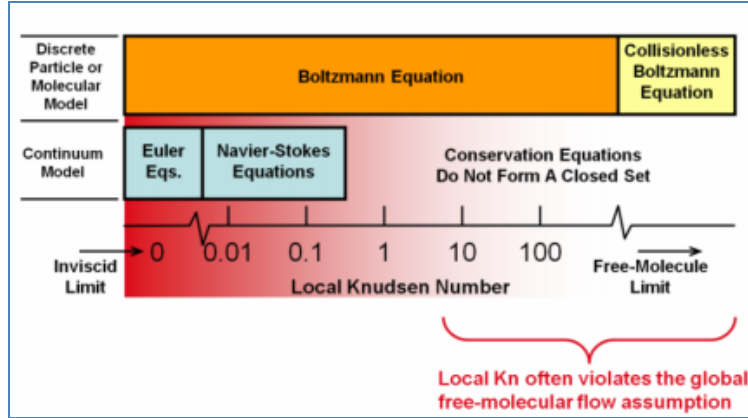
Discrete Particle or Molecular Model

Boltzmann Equation

Collisionless Boltzmann Equation

Continuum Model

Euler Eqs.

Navier-Stokes Equations

Conservation Equations Do Not Form A Closed Set

0

0.01

0.1

1

10

100

Inviscid Limit

Local Knudsen Number

Free-Molecule Limit

Local Kn often violates the global free-molecular flow assumption